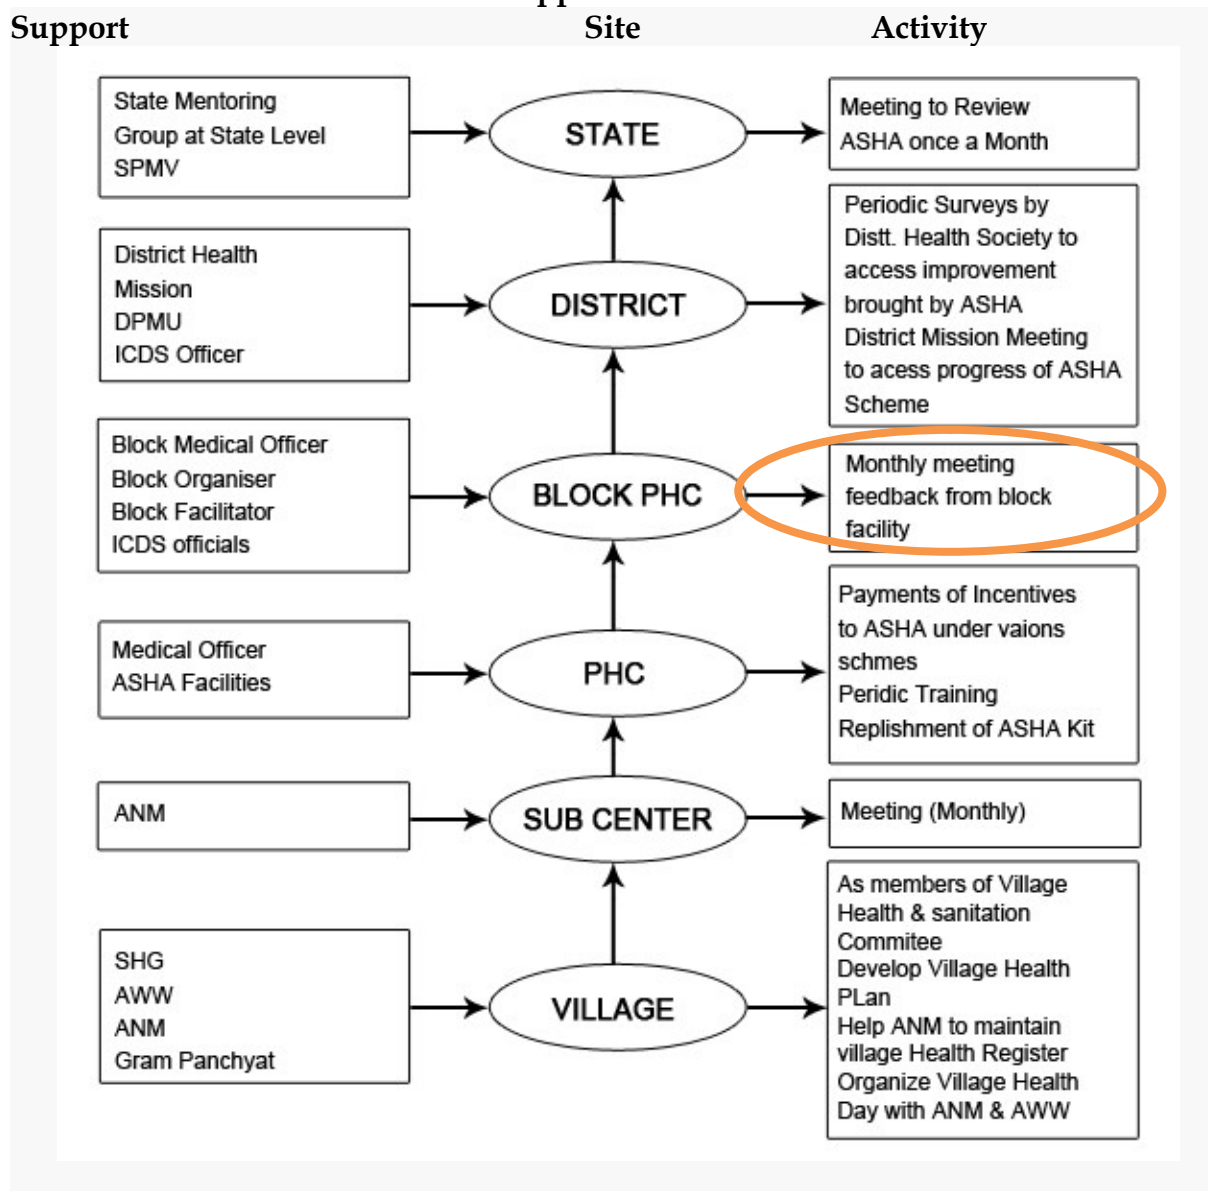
Support Site Activity

State Mentoring Group at State Level SPMV

STATE

Meeting to Review ASHA once a Month

District Health Mission DPMU ICDS Officer

DISTRICT

Periodic Surveys by Distt. Health Society to access improvement brought by ASHA District Mission Meeting to acess progress of ASHA Scheme

Block Medical Officer Block Organiser Block Facilitator ICDS officials

BLOCK PHC

Monthly meeting feedback from block facility

Medical Officer ASHA Facilities

PHC

Payments of Incentives to ASHA under vaions schmes Peridic Training Replishment of ASHA Kit

ANM

SUB CENTER

Meeting (Monthly)

SHG AWW ANM Gram Panchyat

VILLAGE

As members of Village Health & sanitation Commitee Develop Village Health PLan Help ANM to maintain village Health Register Organize Village Health Day with ANM & AWW